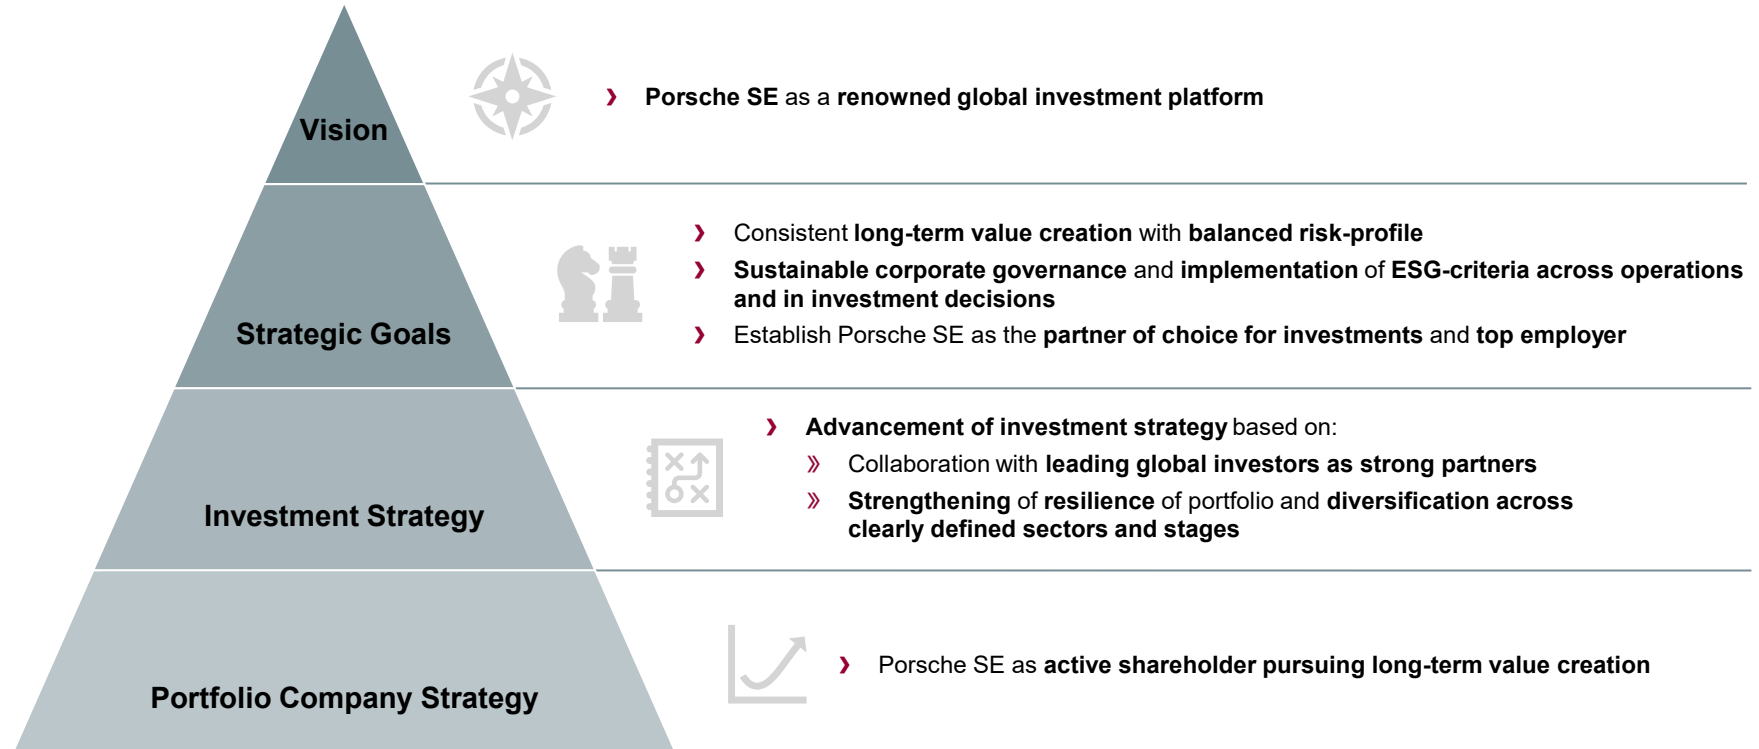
Vision

› Porsche SE as a renowned global investment platform

Strategic Goals

› Consistent long-term value creation with balanced risk-profile
› Sustainable corporate governance and implementation of ESG-criteria across operations and in investment decisions
› Establish Porsche SE as the partner of choice for investments and top employer

Investment Strategy

› Advancement of investment strategy based on:
» Collaboration with leading global investors as strong partners
» Strengthening of resilience of portfolio and diversification across clearly defined sectors and stages

Portfolio Company Strategy

› Porsche SE as active shareholder pursuing long-term value creation